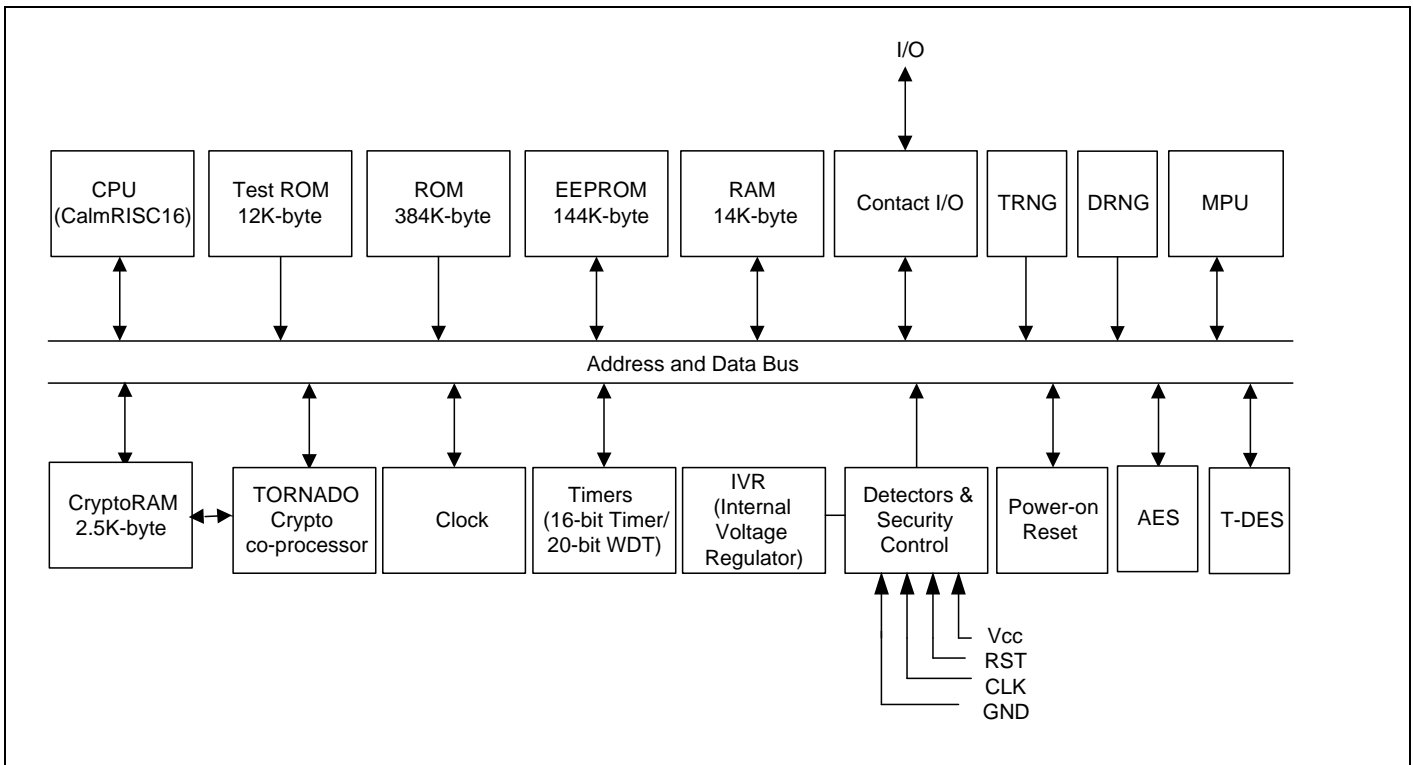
I/O

CPU (CalmRISC16)

Test ROM 12K-byte

ROM 384K-byte

EEPROM 144K-byte

RAM 14K-byte

Contact I/O

TRNG

DRNG

MPU

Address and Data Bus

CryptoRAM 2.5K-byte

TORNADO Crypto co-processor

Clock

Timers (16-bit Timer/ 20-bit WDT)

IVR (Internal Voltage Regulator)

Detectors & Security Control

Power-on Reset

AES

T-DES

Vcc
RST
CLK
GND